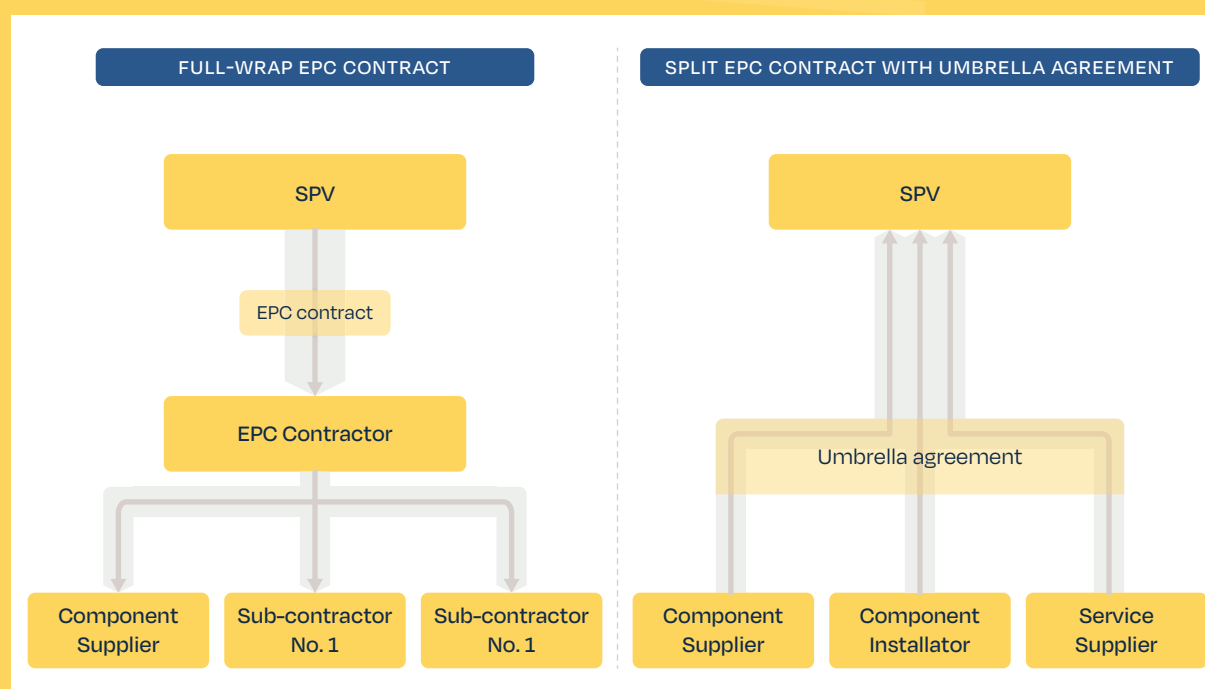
FULL-WRAP EPC CONTRACT

SPV

EPC contract

EPC Contractor

Component Supplier

Sub-contractor No. 1

Sub-contractor No. 1

SPLIT EPC CONTRACT WITH UMBRELLA AGREEMENT

SPV

Umbrella agreement

Component Supplier

Component Installator

Service Supplier